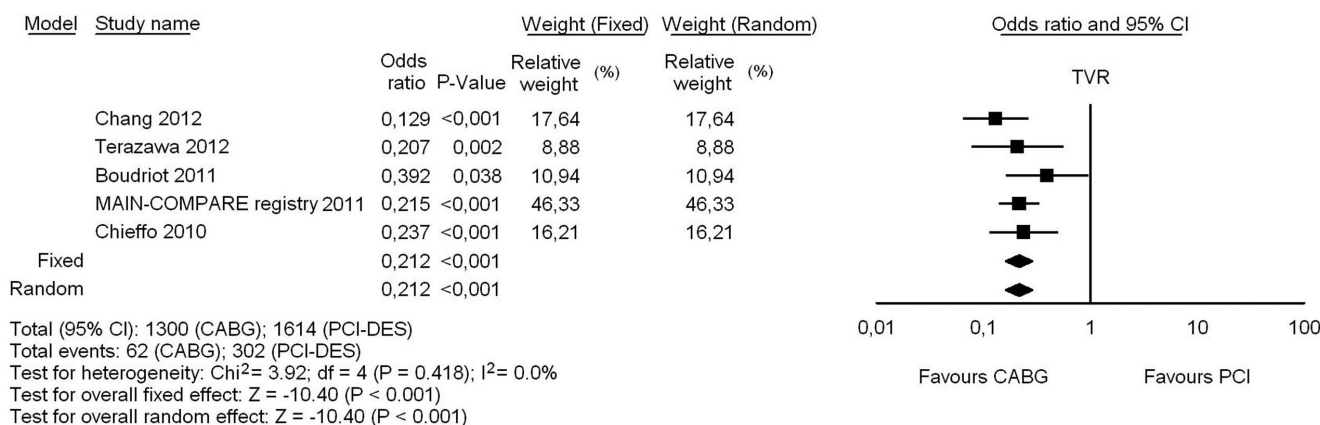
| Model | Study name | Odds ratio | P-Value | Weight (Fixed) Relative weight (%) | Weight (Random) Relative weight (%) |
|---|---|---|---|---|---|
| | Chang 2012 | 0,129 | <0,001 | 17,64 | 17,64 |
| | Terazawa 2012 | 0,207 | 0,002 | 8,88 | 8,88 |
| | Boudriot 2011 | 0,392 | 0,038 | 10,94 | 10,94 |
| | MAIN-COMPARE registry 2011 | 0,215 | <0,001 | 46,33 | 46,33 |
| | Chieffo 2010 | 0,237 | <0,001 | 16,21 | 16,21 |
| Fixed | | 0,212 | <0,001 | | |
| Random | | 0,212 | <0,001 | | |

Odds ratio and 95% CI

TVR

0,01 0,1 1 10 100

Favours CABG Favours PCI

Total (95% CI): 1300 (CABG); 1614 (PCI-DES)
Total events: 62 (CABG); 302 (PCI-DES)
Test for heterogeneity: Chi$^2$= 3.92; df = 4 (P = 0.418); I$^2$= 0.0%
Test for overall fixed effect: Z = -10.40 (P < 0.001)
Test for overall random effect: Z = -10.40 (P < 0.001)